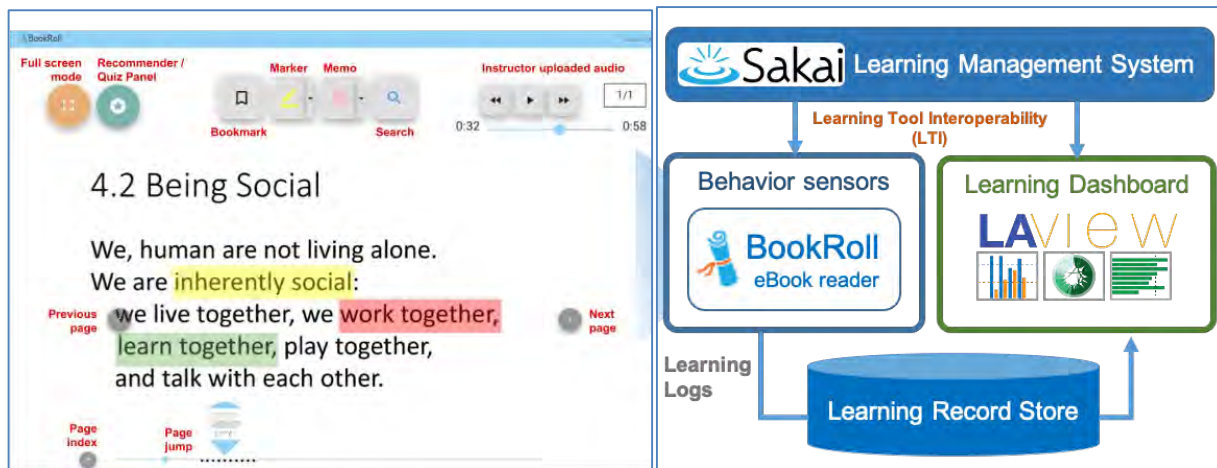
BookRoll

Full screen mode

Recommender / Quiz Panel

Marker

Memo

Instructor uploaded audio

1/1

Bookmark

Search

0:32

0:58

4.2 Being Social

We, human are not living alone.
We are inherently social:
we live together, we work together, learn together, play together, and talk with each other.

Previous page

Next page

Page index

Page jump

Sakai Learning Management System

Learning Tool Interoperability (LTI)

Behavior sensors

BookRoll eBook reader

Learning Dashboard

LAVIEW

Learning Logs

Learning Record Store